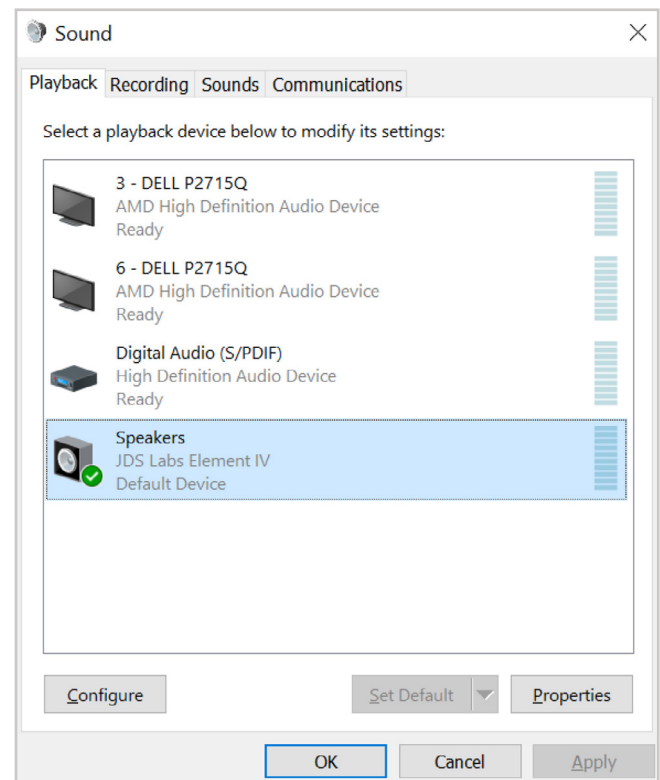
Sound

Playback Recording Sounds Communications

Select a playback device below to modify its settings:

3 - DELL P2715Q
AMD High Definition Audio Device
Ready

6 - DELL P2715Q
AMD High Definition Audio Device
Ready

Digital Audio (S/PDIF)
High Definition Audio Device
Ready

Speakers
JDS Labs Element IV
Default Device

Configure

Set Default

Properties

OK

Cancel

Apply